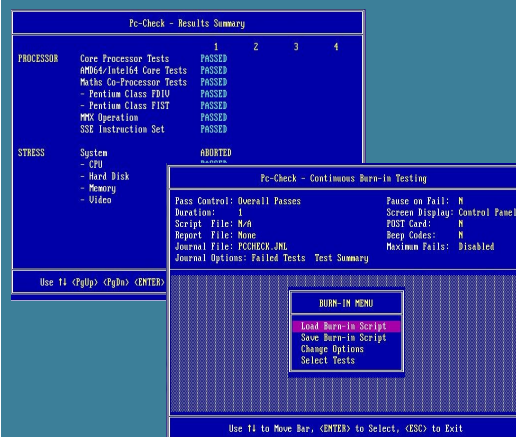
Pc-Check - Results Summary

| | | 1 | 2 | 3 | 4 |
|---|---|---|---|---|---|
| PROCESSOR | Core Processor Tests | PASSED | | | |
| | AMD64/Intel64 Core Tests | PASSED | | | |
| | Maths Co-Processor Tests | PASSED | | | |
| | - Pentium Class FDIV | PASSED | | | |
| | - Pentium Class FIST | PASSED | | | |
| | MMX Operation | PASSED | | | |
| | SSE Instruction Set | PASSED | | | |
| STRESS | System | ABORTED | | | |
| | - CPU | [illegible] | | | |
| | - Hard Disk | | | | |
| | - Memory | | | | |
| | - Video | | | | |

Use ↑↓ <PgUp> <PgDn> <ENTER>

Pc-Check - Continuous Burn-in Testing

Pass Control: Overall Passes
Duration: 1
Script File: N/A
Report File: None
Journal File: PCCHECK.JNL
Journal Options: Failed Tests Test Summary

Pause on Fail: N
Screen Display: Control Panel
POST Card: N
Beep Codes: N
Maximum Fails: Disabled

BURN-IN MENU

Load Burn-in Script
Save Burn-in Script
Change Options
Select Tests

Use ↑↓ to Move Bar, <ENTER> to Select, <ESC> to Exit